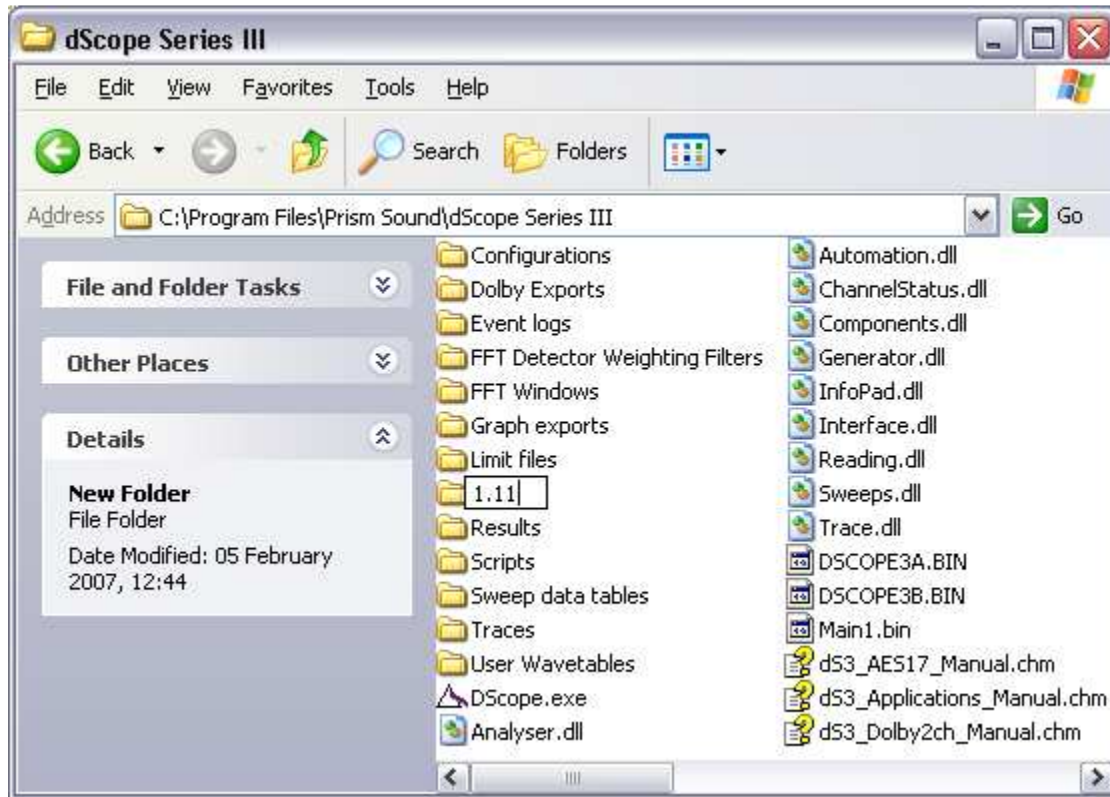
dScope Series III

File Edit View Favorites Tools Help

Back Search Folders

Address C:\Program Files\Prism Sound\dScope Series III Go

File and Folder Tasks

Other Places

Details

New Folder
File Folder
Date Modified: 05 February 2007, 12:44

Configurations
Dolby Exports
Event logs
FFT Detector Weighting Filters
FFT Windows
Graph exports
Limit files
1.11
Results
Scripts
Sweep data tables
Traces
User Wavetables
DScope.exe
Analyser.dll

Automation.dll
ChannelStatus.dll
Components.dll
Generator.dll
InfoPad.dll
Interface.dll
Reading.dll
Sweeps.dll
Trace.dll
DSCOPE3A.BIN
DSCOPE3B.BIN
Main1.bin
dS3_AES17_Manual.chm
dS3_Applications_Manual.chm
dS3_Dolby2ch_Manual.chm